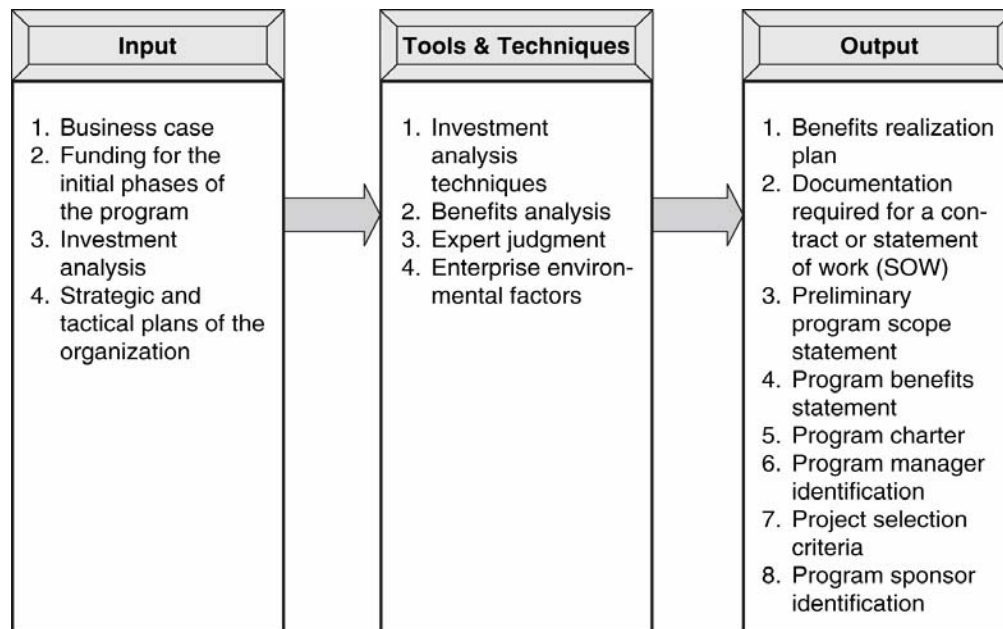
Input

1. Business case
2. Funding for the initial phases of the program
3. Investment analysis
4. Strategic and tactical plans of the organization

Tools & Techniques

1. Investment analysis techniques
2. Benefits analysis
3. Expert judgment
4. Enterprise environmental factors

Output

1. Benefits realization plan
2. Documentation required for a contract or statement of work (SOW)
3. Preliminary program scope statement
4. Program benefits statement
5. Program charter
6. Program manager identification
7. Project selection criteria
8. Program sponsor identification